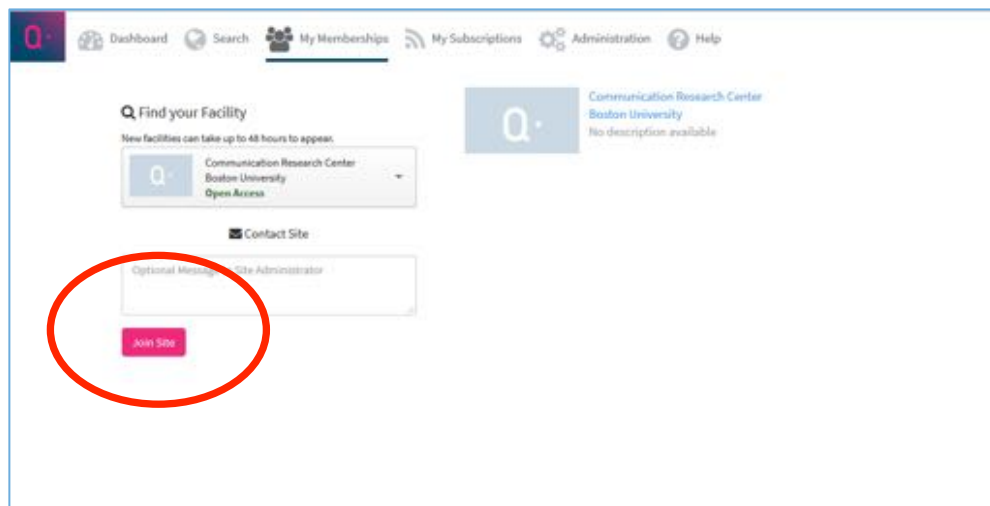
Q·

Dashboard Search My Memberships My Subscriptions Administration Help

Find your Facility

New facilities can take up to 48 hours to appear.

Q·

Communication Research Center
Boston University
Open Access

Contact Site

Optional Message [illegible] Site Administrator

Join Site

Q·

Communication Research Center
Boston University
No description available